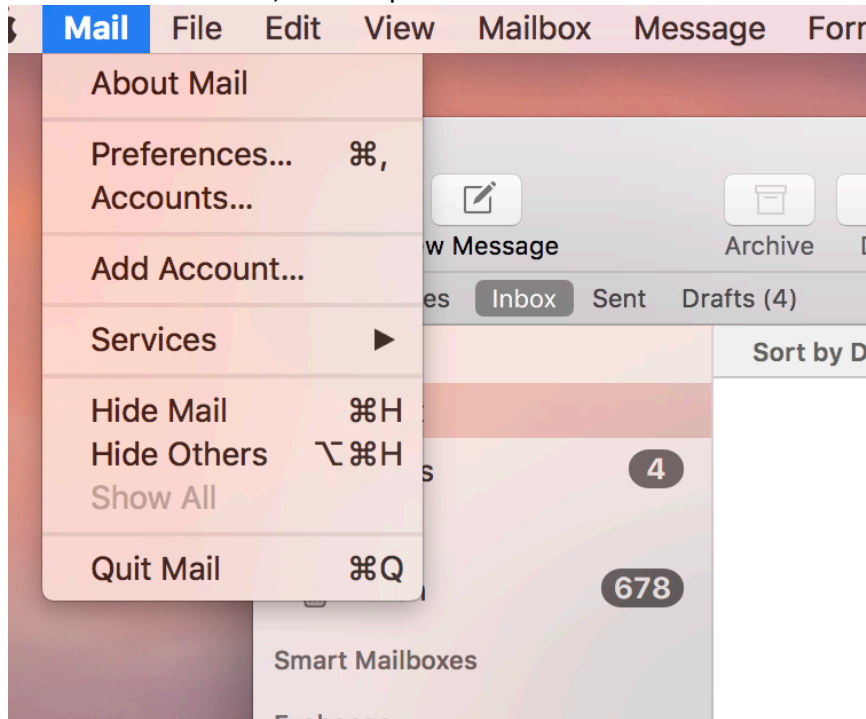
Mail File Edit View Mailbox Message Forr

About Mail

Preferences... ⌘,
Accounts...

Add Account...

Services ▶

Hide Mail ⌘H
Hide Others ⌥⌘H
Show All

Quit Mail ⌘Q

w Message

Archive

es Inbox Sent Drafts (4)

Sort by D

s 4

678

Smart Mailboxes